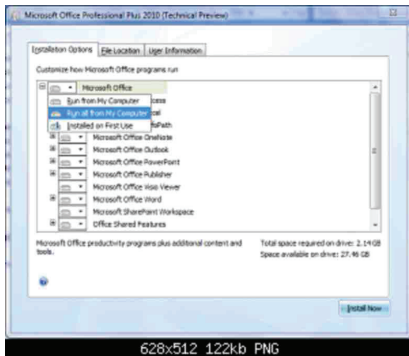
Microsoft Office Professional Plus 2010 (Technical Preview)

Installation Options | File Location | User Information

Customize how Microsoft Office programs run

Microsoft Office
Run from My Computer
Run all from My Computer
Installed on First Use
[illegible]ccess
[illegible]cel
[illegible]foPath
Microsoft Office OneNote
Microsoft Office Outlook
Microsoft Office PowerPoint
Microsoft Office Publisher
Microsoft Office Visio Viewer
Microsoft Office Word
Microsoft SharePoint Workspace
Office Shared Features

Microsoft Office productivity programs plus additional content and tools.

Total space required on drive: 2.14 GB
Space available on drive: 27.46 GB

Install Now

628x512 122kb PNG